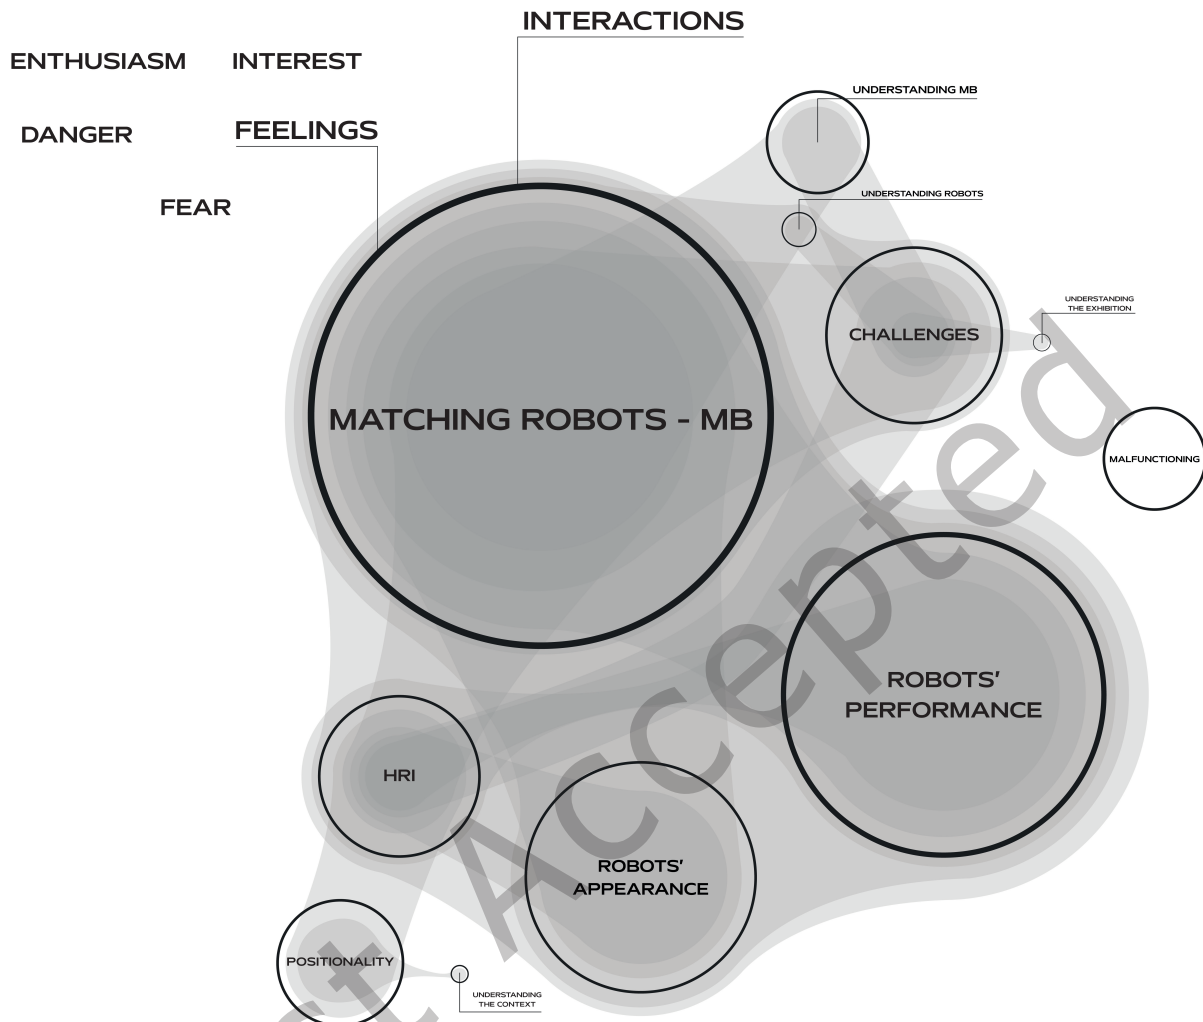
INTERACTIONS

ENTHUSIASM INTEREST

DANGER FEELINGS

FEAR

UNDERSTANDING MB

UNDERSTANDING ROBOTS

UNDERSTANDING THE EXHIBITION

CHALLENGES

MATCHING ROBOTS - MB

MALFUNCTIONING

ROBOTS' PERFORMANCE

HRI

ROBOTS' APPEARANCE

POSITIONALITY

UNDERSTANDING THE CONTEXT

Accepted